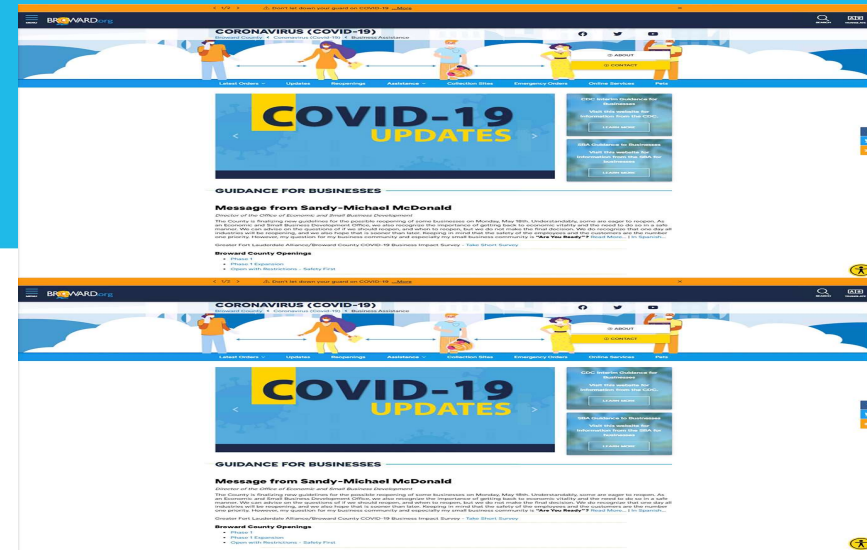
BROWARD.org

< 1/2 > Don't let down your guard on COVID-19 ...More

CORONAVIRUS (COVID-19)

Broward County > Coronavirus (Covid-19) > Business Assistance

ABOUT

CONTACT

Latest Orders | Updates | Reopenings | Assistance | Collection Sites | Emergency Orders | Online Services | Pets

COVID-19 UPDATES

CDC Interim Guidance for Businesses

Visit this website for information from the CDC.

LEARN MORE

SBA Guidance to Businesses

Visit this website for information from the SBA for businesses.

LEARN MORE

GUIDANCE FOR BUSINESSES

Message from Sandy-Michael McDonald

Director of the Office of Economic and Small Business Development

The County is finalizing new guidelines for the possible reopening of some businesses on Monday, May 18th. Understandably, some are eager to reopen. As an Economic and Small Business Development Office, we also recognize the importance of getting back to economic vitality and the need to do so in a safe manner. We can advise on the question of if we should reopen, and when to reopen, but we do not make the final decision. We do recognize that one day industries will be reopening, and we also hope that is sooner than later. Keeping in mind that the safety of the employees and the customers are the number one priority. However, my question for my business community and especially my small business community is "Are You Ready?" Read More... | In Spanish...

Greater Fort Lauderdale Alliance/Broward County COVID-19 Business Impact Survey - Take Short Survey

Broward County Openings

Phase 1

Phase 1 Expansion

Open with Restrictions - Safety First

BROWARD.org

< 1/2 > Don't let down your guard on COVID-19 ...More

CORONAVIRUS (COVID-19)

Broward County > Coronavirus (Covid-19) > Business Assistance

ABOUT

CONTACT

Latest Orders | Updates | Reopenings | Assistance | Collection Sites | Emergency Orders | Online Services | Pets

COVID-19 UPDATES

CDC Interim Guidance for Businesses

Visit this website for information from the CDC.

LEARN MORE

SBA Guidance to Businesses

Visit this website for information from the SBA for businesses.

LEARN MORE

GUIDANCE FOR BUSINESSES

Message from Sandy-Michael McDonald

Director of the Office of Economic and Small Business Development

The County is finalizing new guidelines for the possible reopening of some businesses on Monday, May 18th. Understandably, some are eager to reopen. As an Economic and Small Business Development Office, we also recognize the importance of getting back to economic vitality and the need to do so in a safe manner. We can advise on the question of if we should reopen, and when to reopen, but we do not make the final decision. We do recognize that one day industries will be reopening, and we also hope that is sooner than later. Keeping in mind that the safety of the employees and the customers are the number one priority. However, my question for my business community and especially my small business community is "Are You Ready?" Read More... | In Spanish...

Greater Fort Lauderdale Alliance/Broward County COVID-19 Business Impact Survey - Take Short Survey

Broward County Openings

Phase 1

Phase 1 Expansion

Open with Restrictions - Safety First